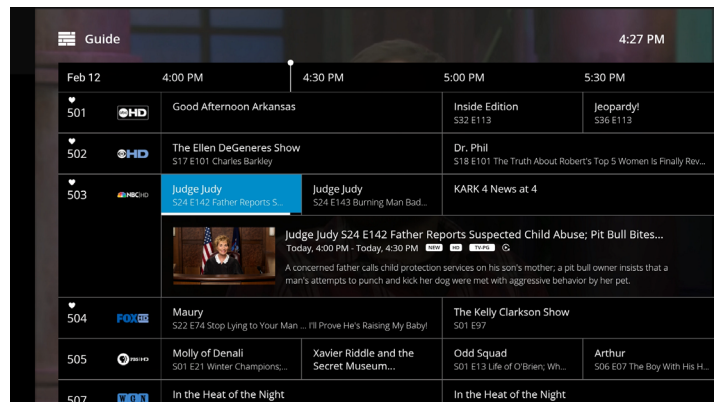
Guide

4:27 PM

Feb 12 | 4:00 PM | 4:30 PM | 5:00 PM | 5:30 PM

501 abcHD
Good Afternoon Arkansas
Inside Edition
S32 E113
Jeopardy!
S36 E113

502 CBSHD
The Ellen DeGeneres Show
S17 E101 Charles Barkley
Dr. Phil
S18 E101 The Truth About Robert's Top 5 Women Is Finally Rev...

503 NBCHD
Judge Judy
S24 E142 Father Reports S...
Judge Judy
S24 E143 Burning Man Bad...
KARK 4 News at 4

Judge Judy S24 E142 Father Reports Suspected Child Abuse; Pit Bull Bites...
Today, 4:00 PM - Today, 4:30 PM NEW HD TV-PG
A concerned father calls child protection services on his son's mother; a pit bull owner insists that a man's attempts to punch and kick her dog were met with aggressive behavior by her pet.

504 FOXHD
Maury
S22 E74 Stop Lying to Your Man ... I'll Prove He's Raising My Baby!
The Kelly Clarkson Show
S01 E97

505 PBSHD
Molly of Denali
S01 E21 Winter Champions;...
Xavier Riddle and the Secret Museum...
Odd Squad
S01 E13 Life of O'Brien; Wh...
Arthur
S06 E07 The Boy With His H...

507 WGN
In the Heat of the Night
In the Heat of the Night